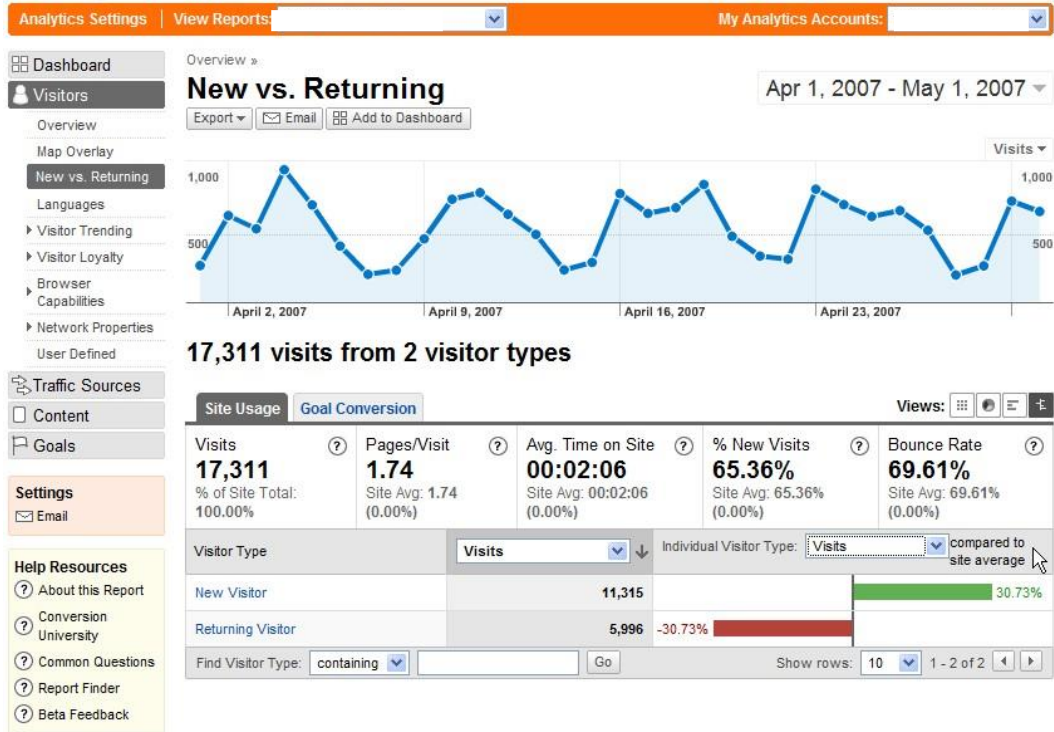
Analytics Settings | View Reports: My Analytics Accounts:

Dashboard
Visitors
Overview
Map Overlay
New vs. Returning
Languages
Visitor Trending
Visitor Loyalty
Browser Capabilities
Network Properties
User Defined
Traffic Sources
Content
Goals

Settings
Email

Help Resources
About this Report
Conversion University
Common Questions
Report Finder
Beta Feedback

Overview »

New vs. Returning

Apr 1, 2007 - May 1, 2007

Export | Email | Add to Dashboard

Visits

1,000 1,000
500 500

April 2, 2007 April 9, 2007 April 16, 2007 April 23, 2007

17,311 visits from 2 visitor types

Site Usage | Goal Conversion

Views:

| Visits | Pages/Visit | Avg. Time on Site | % New Visits | Bounce Rate |
|---|---|---|---|---|
| 17,311 | 1.74 | 00:02:06 | 65.36% | 69.61% |
| % of Site Total: 100.00% | Site Avg: 1.74 (0.00%) | Site Avg: 00:02:06 (0.00%) | Site Avg: 65.36% (0.00%) | Site Avg: 69.61% (0.00%) |

| Visitor Type | Visits | Individual Visitor Type: Visits compared to site average |
|---|---|---|
| New Visitor | 11,315 | 30.73% |
| Returning Visitor | 5,996 | -30.73% |

Find Visitor Type: containing Go Show rows: 10 1 - 2 of 2